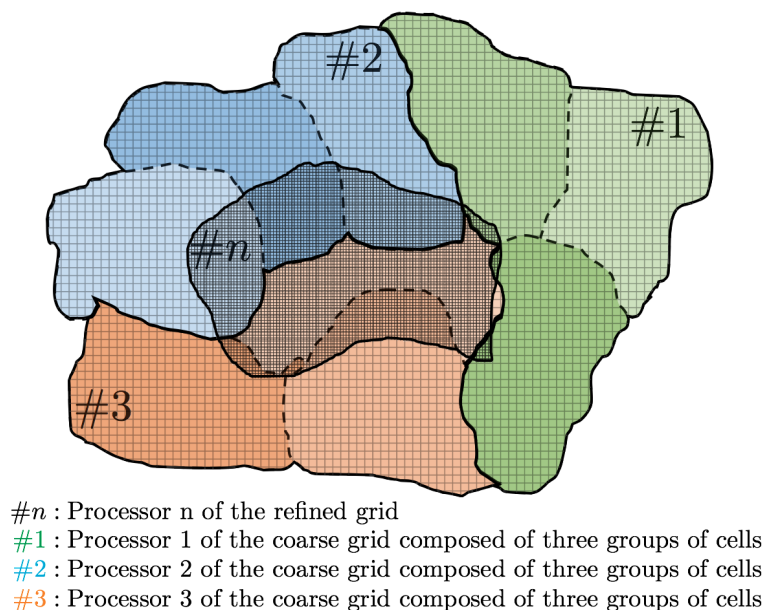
#2

#1

#n

#3

$\#n$ : Processor n of the refined grid
#1 : Processor 1 of the coarse grid composed of three groups of cells
#2 : Processor 2 of the coarse grid composed of three groups of cells
#3 : Processor 3 of the coarse grid composed of three groups of cells